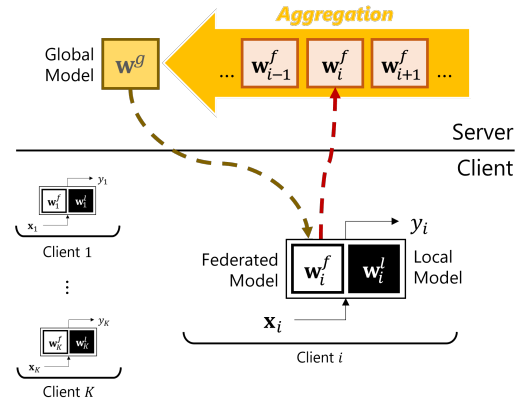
Aggregation

Global Model $\mathbf{w}^g$

... $\mathbf{w}_{i-1}^f$ $\mathbf{w}_i^f$ $\mathbf{w}_{i+1}^f$ ...

Server

Client

$y_1$
$\mathbf{w}_1^f$ $\mathbf{w}_1^l$
$\mathbf{x}_1$
Client 1

⋮

$y_K$
$\mathbf{w}_K^f$ $\mathbf{w}_K^l$
$\mathbf{x}_K$
Client $K$

$y_i$
Federated Model $\mathbf{w}_i^f$ $\mathbf{w}_i^l$ Local Model
$\mathbf{x}_i$
Client $i$